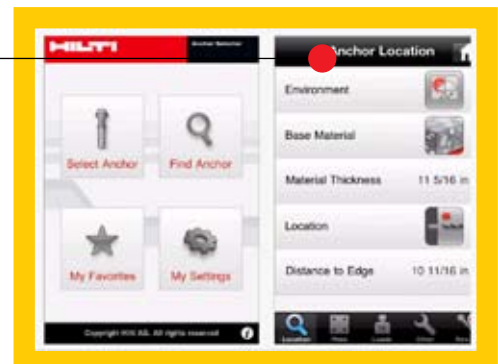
HILTI

Anchor Selector

Select Anchor

Find Anchor

My Favorites

My Settings

Copyright Hilti AG. All rights reserved

Anchor Location

Environment

Base Material

Material Thickness 11 5/16 in

Location

Distance to Edge 10 11/16 in

Location